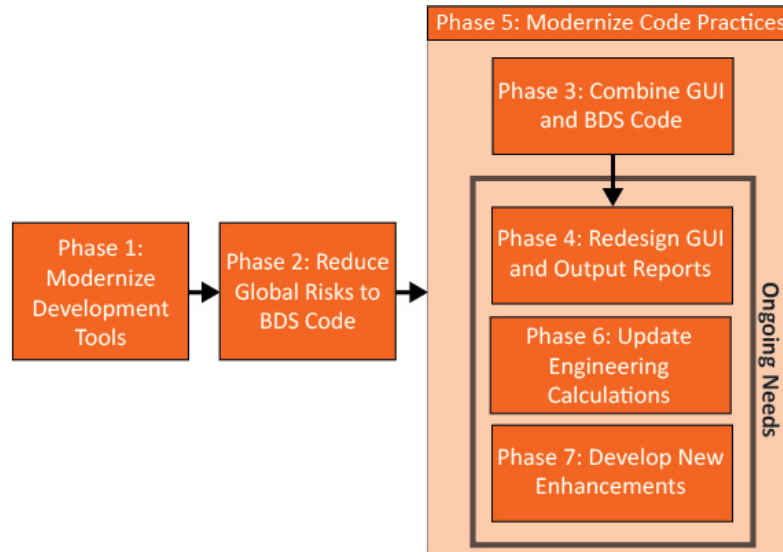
Phase 1: Modernize Development Tools

Phase 2: Reduce Global Risks to BDS Code

Phase 5: Modernize Code Practices

Phase 3: Combine GUI and BDS Code

Phase 4: Redesign GUI and Output Reports

Phase 6: Update Engineering Calculations

Phase 7: Develop New Enhancements

Ongoing Needs